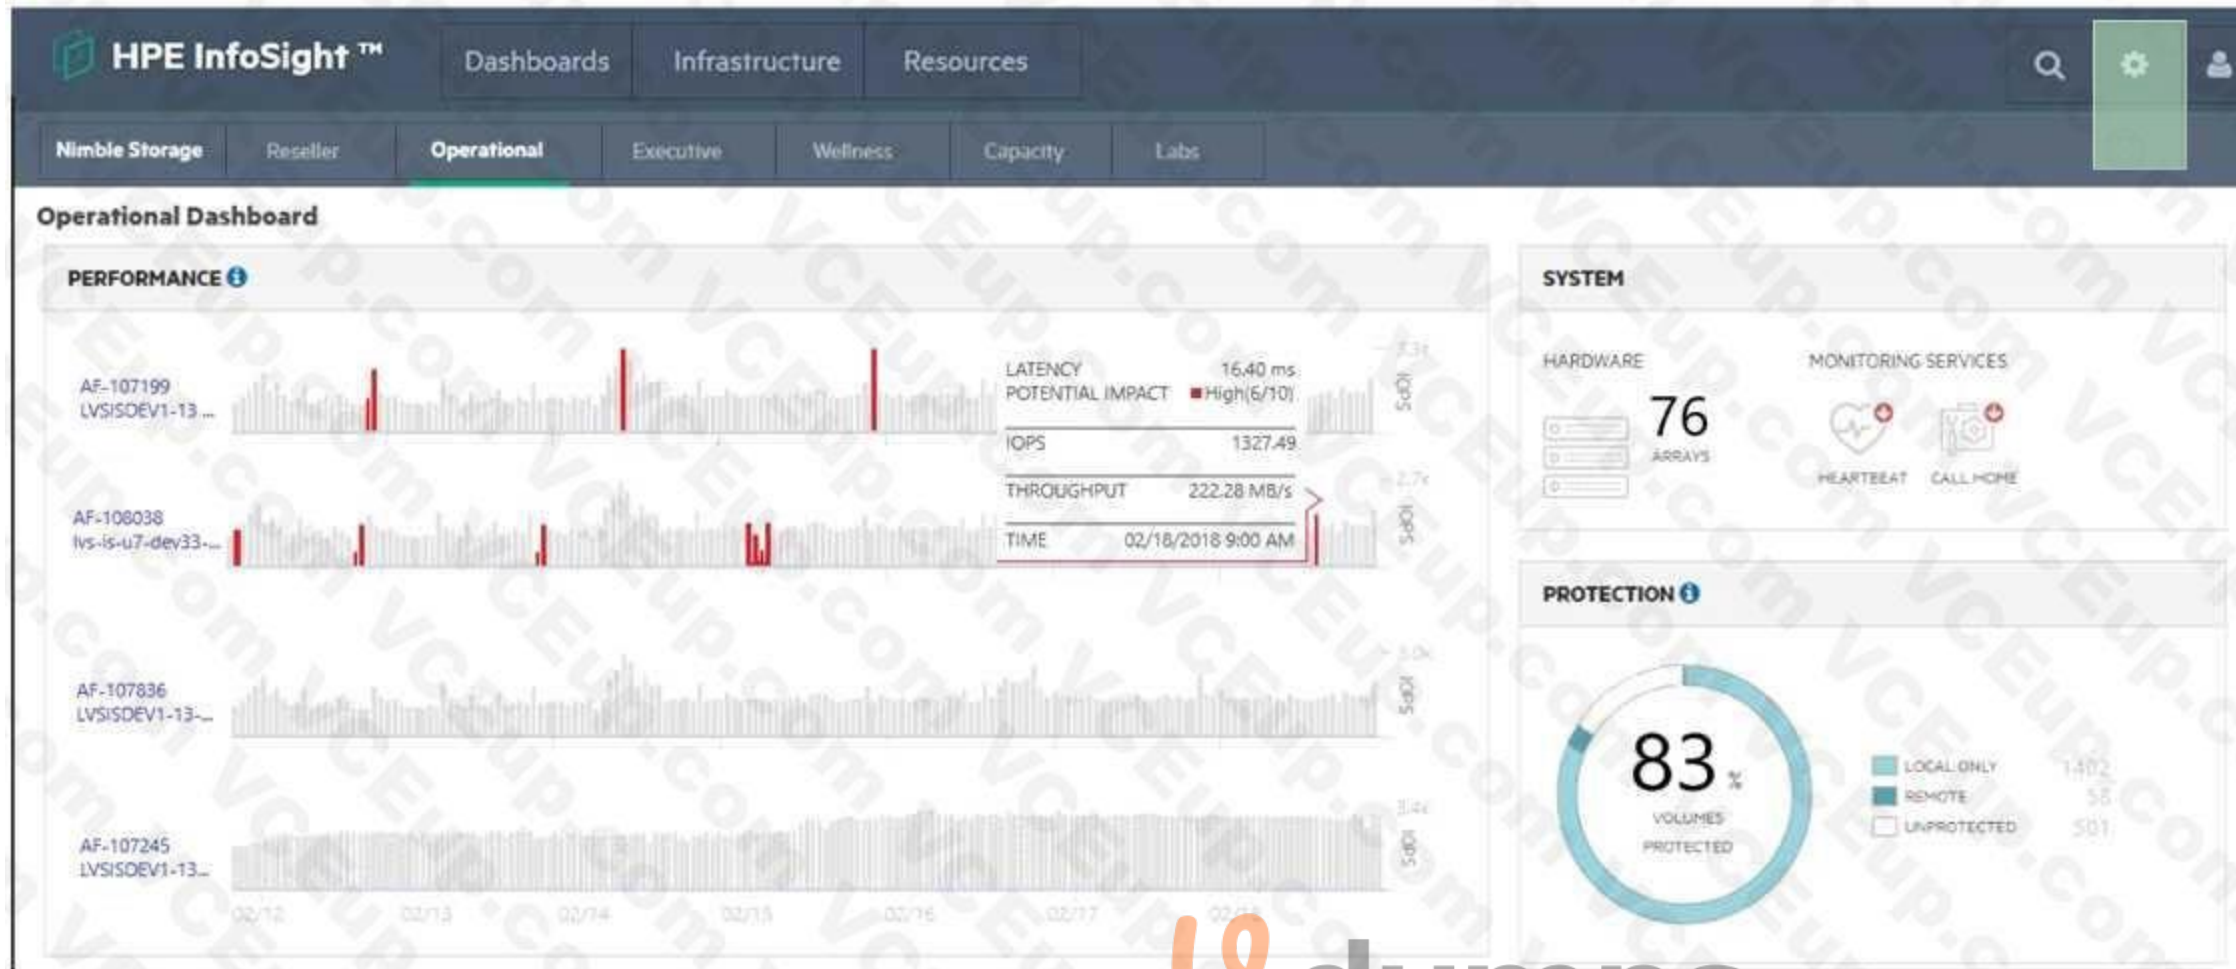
HPE InfoSight ™ Dashboards Infrastructure Resources

Nimble Storage Reseller Operational Executive Wellness Capacity Labs

Operational Dashboard

PERFORMANCE

AF-107199
LVSISDEV1-13 ...

LATENCY 16.40 ms
POTENTIAL IMPACT High(6/10)
IOPS 1327.49
THROUGHPUT 222.28 MB/s
TIME 02/18/2018 9:00 AM

IOPS

AF-108038
lvs-is-u7-dev33-...

IOPS

AF-107836
LVSISDEV1-13-...

IOPS

AF-107245
LVSISDEV1-13...

IOPS

02/12 02/13 02/14 02/15 02/16 02/17 02/18

SYSTEM

HARDWARE
76
ARRAYS

MONITORING SERVICES
HEARTBEAT CALL HOME

PROTECTION

83 %
VOLUMES PROTECTED

LOCAL ONLY 1402
REMOTE 58
UNPROTECTED 501